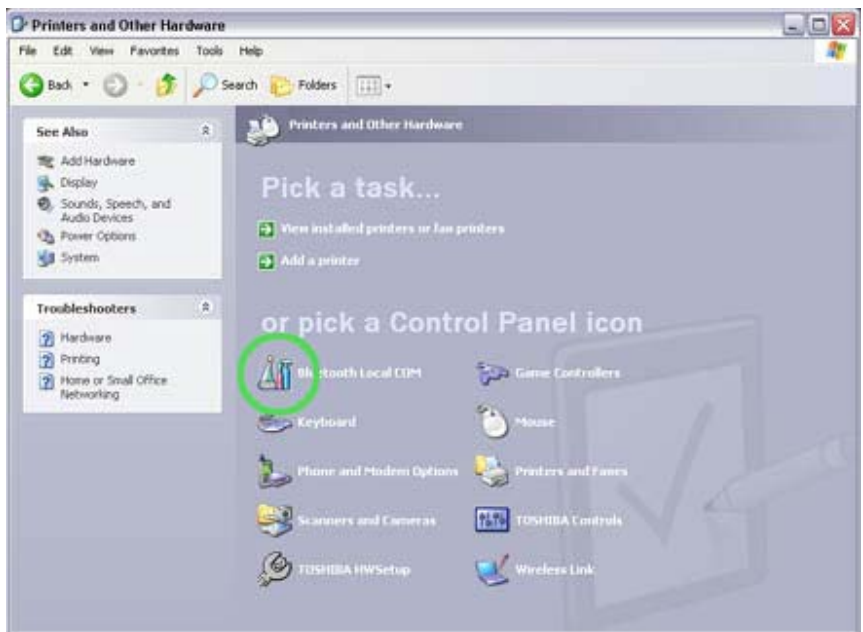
Printers and Other Hardware

File Edit View Favorites Tools Help

Back Search Folders

See Also

Add Hardware
Display
Sounds, Speech, and Audio Devices
Power Options
System

Troubleshooters

Hardware
Printing
Home or Small Office Networking

Printers and Other Hardware

Pick a task...

View installed printers or fax printers
Add a printer

or pick a Control Panel icon

Bl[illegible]tooth Local COM
Game Controllers
Keyboard
Mouse
Phone and Modem Options
Printers and Faxes
Scanners and Cameras
TOSHIBA Controls
TOSHIBA HWSetup
Wireless Link